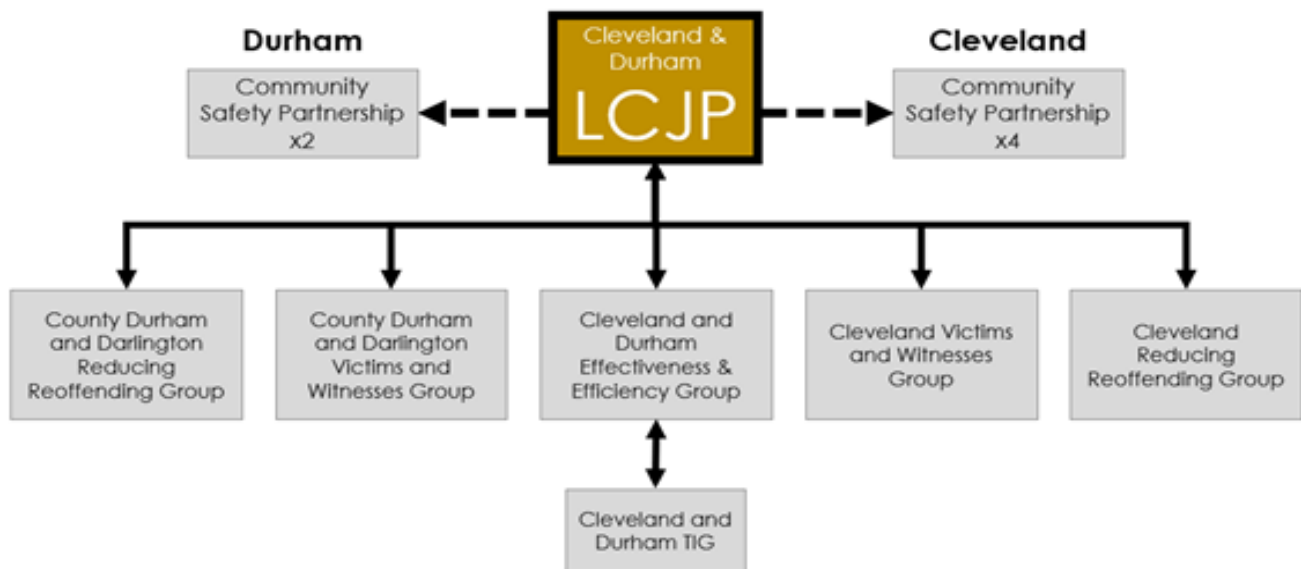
Durham

Community Safety Partnership x2

Cleveland & Durham LCJP

Cleveland

Community Safety Partnership x4

County Durham and Darlington Reducing Reoffending Group

County Durham and Darlington Victims and Witnesses Group

Cleveland and Durham Effectiveness & Efficiency Group

Cleveland Victims and Witnesses Group

Cleveland Reducing Reoffending Group

Cleveland and Durham TIG